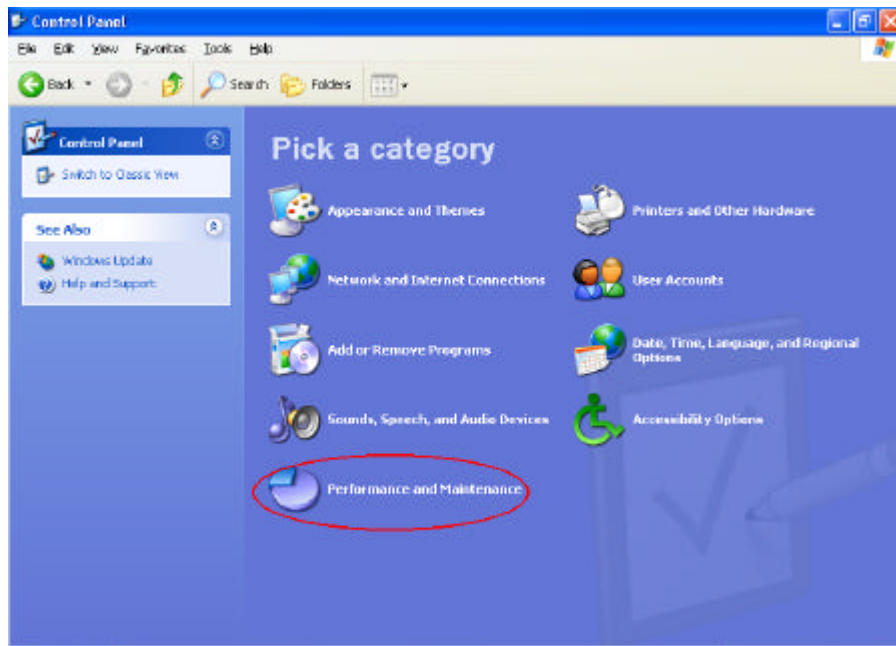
Control Panel

File Edit View Favorites Tools Help

Back Search Folders

Control Panel

Switch to Classic View

See Also

Windows Update

Help and Support

Pick a category

Appearance and Themes

Network and Internet Connections

Add or Remove Programs

Sounds, Speech, and Audio Devices

Performance and Maintenance

Printers and Other Hardware

User Accounts

Date, Time, Language, and Regional Options

Accessibility Options